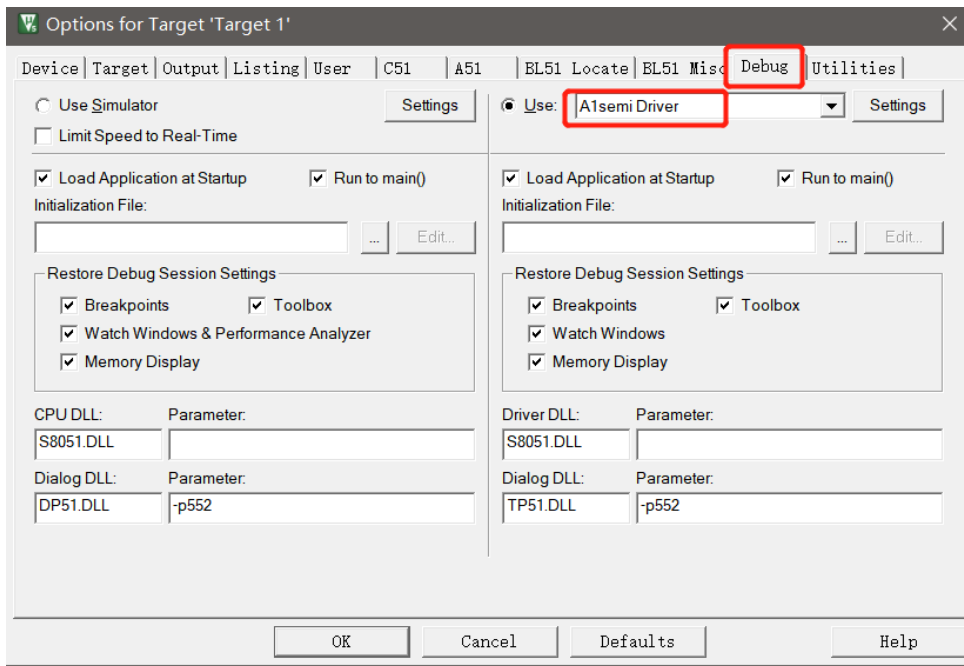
Options for Target 'Target 1'

Device | Target | Output | Listing | User | C51 | A51 | BL51 Locate | BL51 Misc | Debug | Utilities

Use Simulator
Settings
Limit Speed to Real-Time

Load Application at Startup
Run to main()
Initialization File:
...
Edit...

Restore Debug Session Settings
Breakpoints
Toolbox
Watch Windows & Performance Analyzer
Memory Display

CPU DLL:
Parameter:
S8051.DLL

Dialog DLL:
Parameter:
DP51.DLL
-p552

Use:
A1semi Driver
Settings

Load Application at Startup
Run to main()
Initialization File:
...
Edit...

Restore Debug Session Settings
Breakpoints
Toolbox
Watch Windows
Memory Display

Driver DLL:
Parameter:
S8051.DLL

Dialog DLL:
Parameter:
TP51.DLL
-p552

OK
Cancel
Defaults
Help